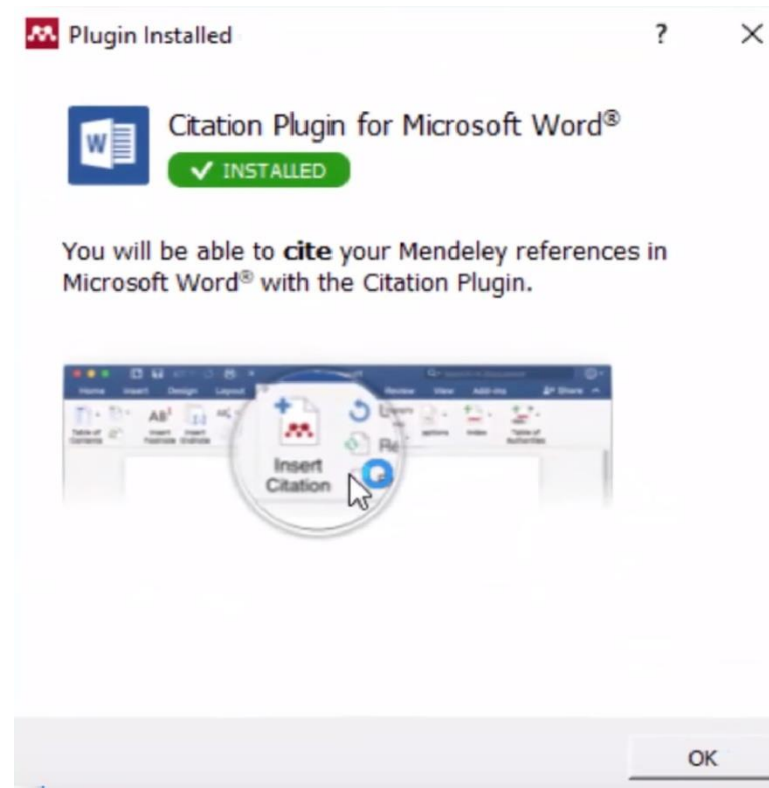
Plugin Installed

? ×

Citation Plugin for Microsoft Word®

✓ INSTALLED

You will be able to **cite** your Mendeley references in Microsoft Word® with the Citation Plugin.

Home Insert Design Layout Review View Add-ins Share

Table of Contents Insert Footnote Insert Endnote Index Table of Authorities

Insert Citation

OK